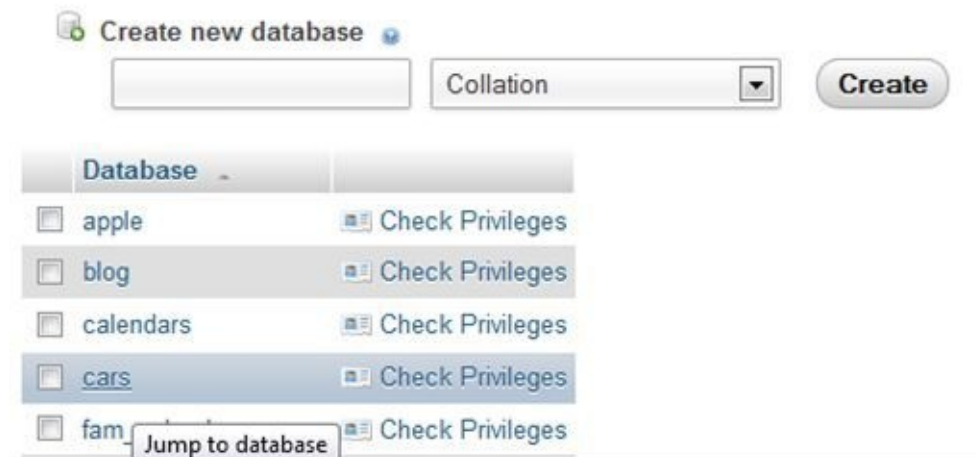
Create new database

Collation

Create

| | Database | |
|---|---|---|
| | apple | Check Privileges |
| | blog | Check Privileges |
| | calendars | Check Privileges |
| | cars | Check Privileges |
| | fam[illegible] | Check Privileges |

Jump to database